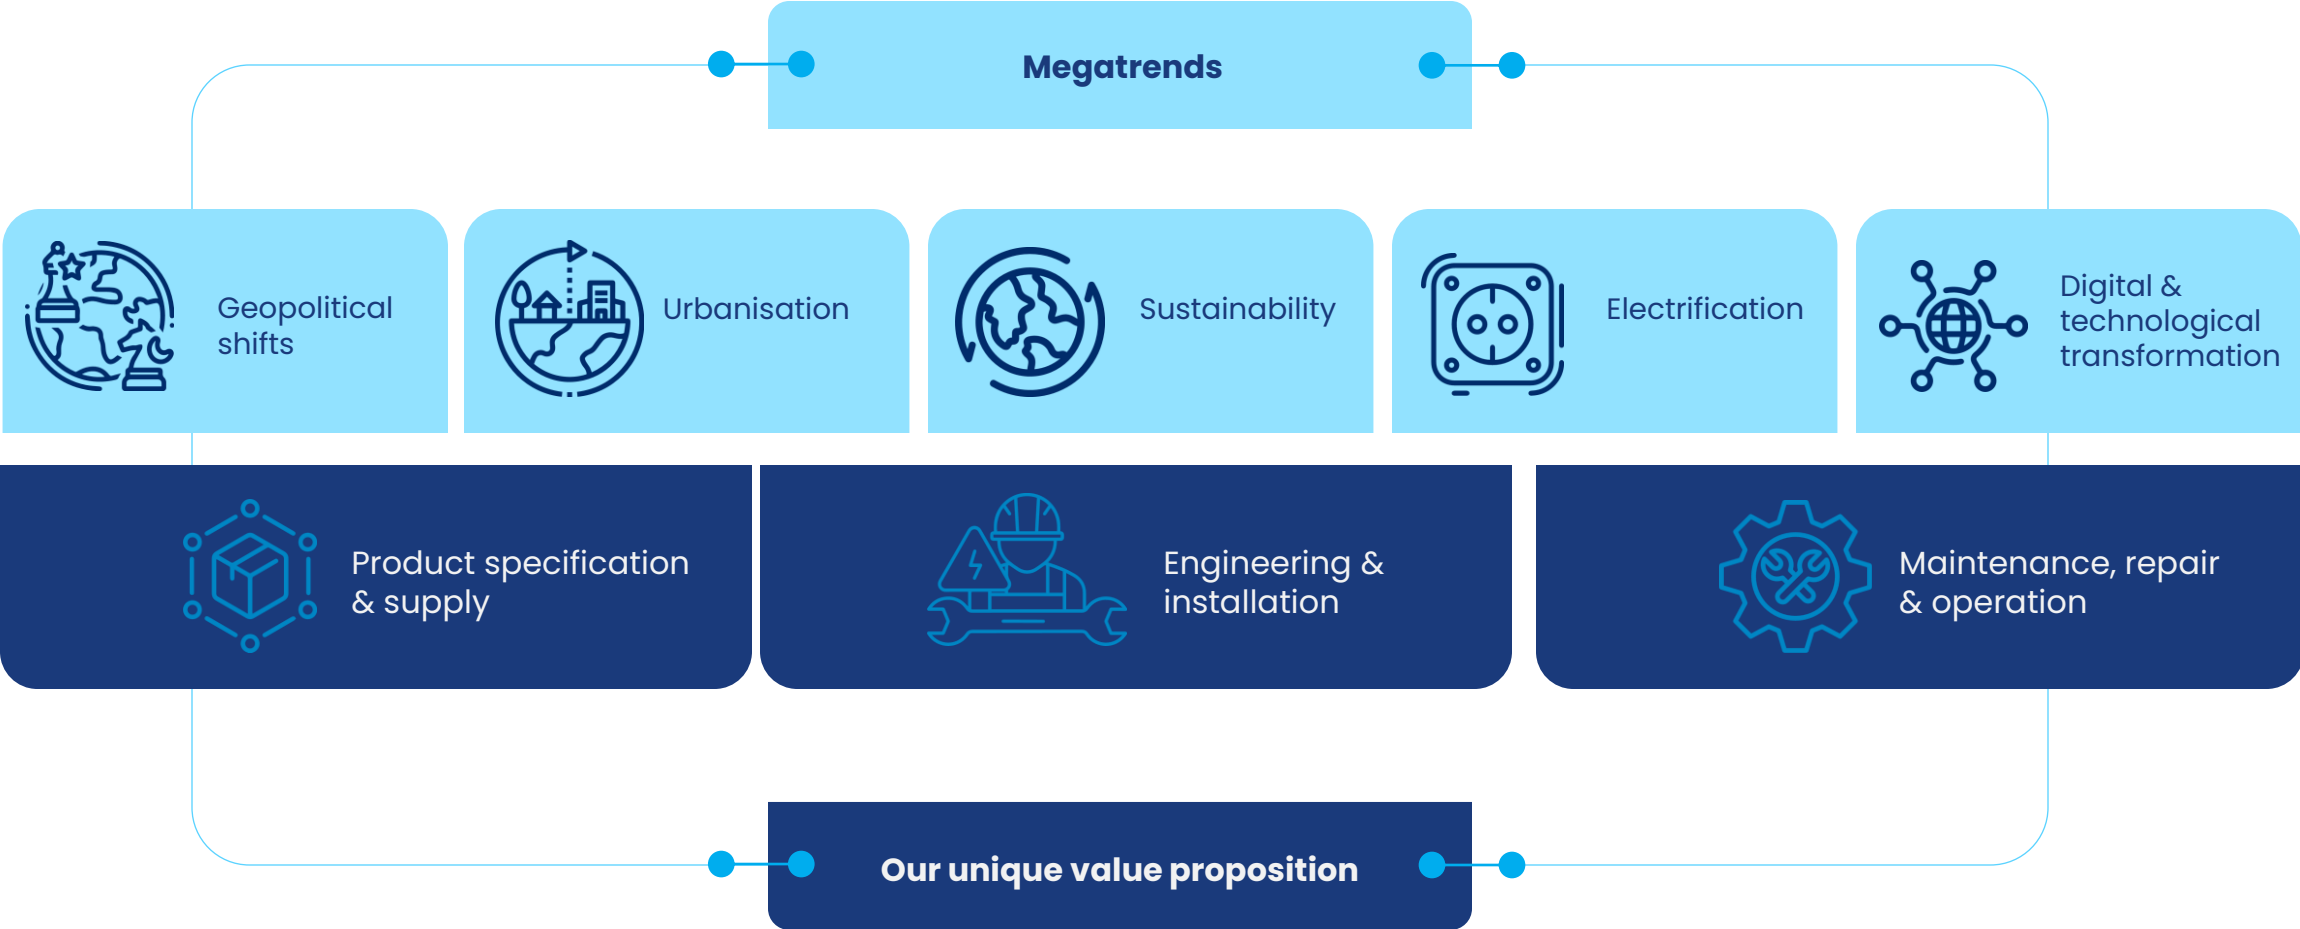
Megatrends

Geopolitical shifts

Urbanisation

Sustainability

Electrification

Digital & technological transformation

Product specification & supply

Engineering & installation

Maintenance, repair & operation

Our unique value proposition